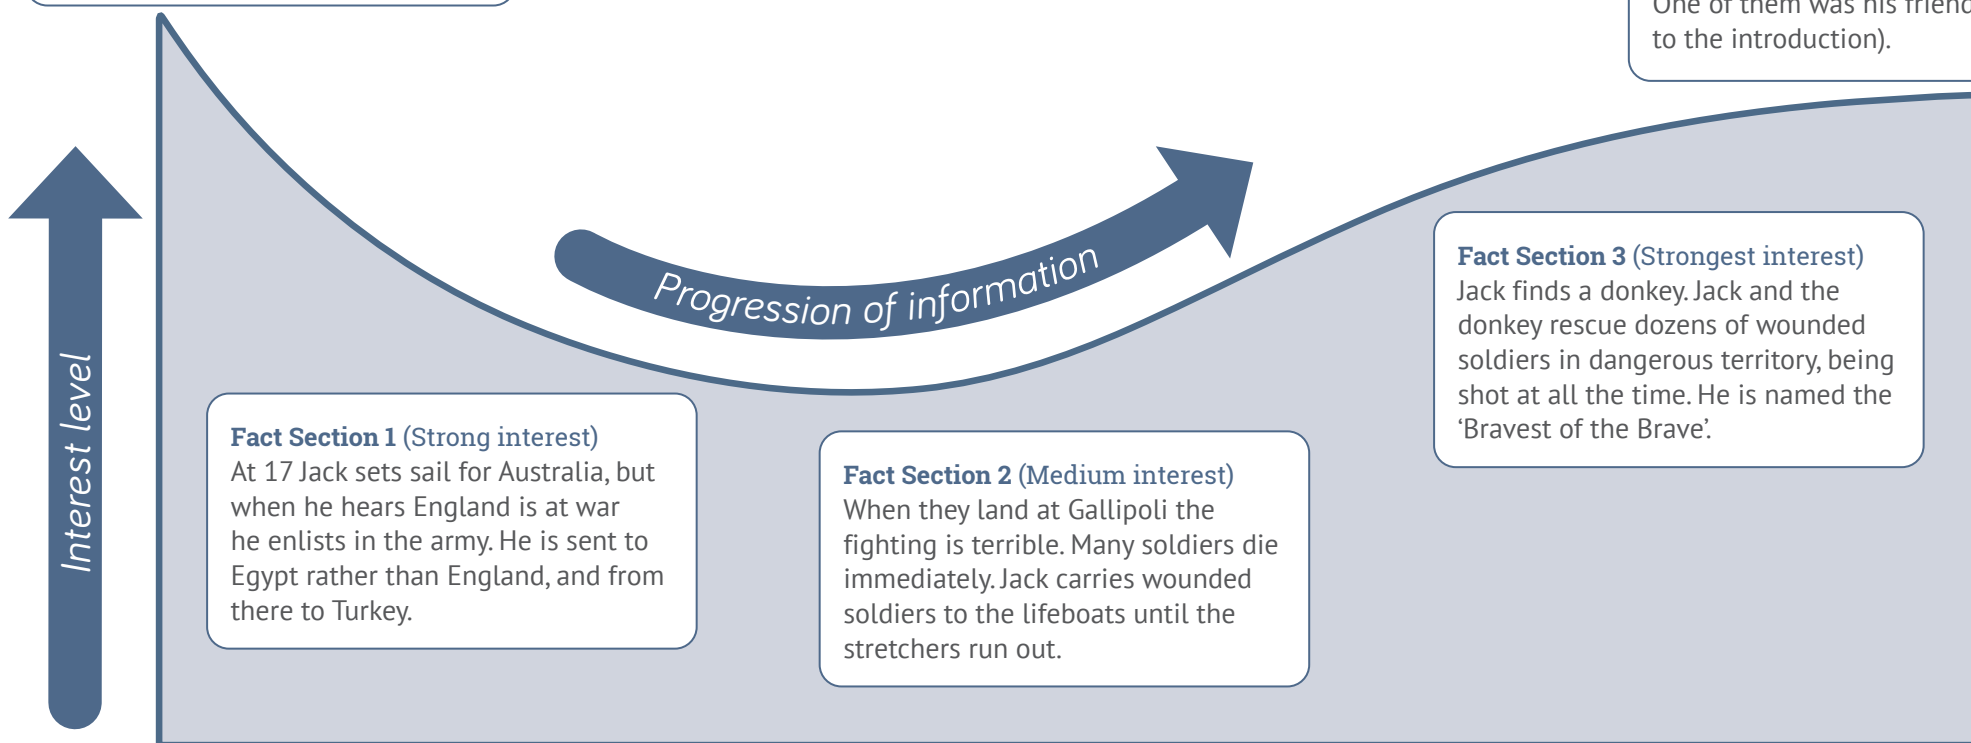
One of them was his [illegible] to the introduction).

Progression of information

Interest level

Fact Section 1 (Strong interest)
At 17 Jack sets sail for Australia, but when he hears England is at war he enlists in the army. He is sent to Egypt rather than England, and from there to Turkey.

Fact Section 2 (Medium interest)
When they land at Gallipoli the fighting is terrible. Many soldiers die immediately. Jack carries wounded soldiers to the lifeboats until the stretchers run out.

Fact Section 3 (Strongest interest)
Jack finds a donkey. Jack and the donkey rescue dozens of wounded soldiers in dangerous territory, being shot at all the time. He is named the 'Bravest of the Brave'.